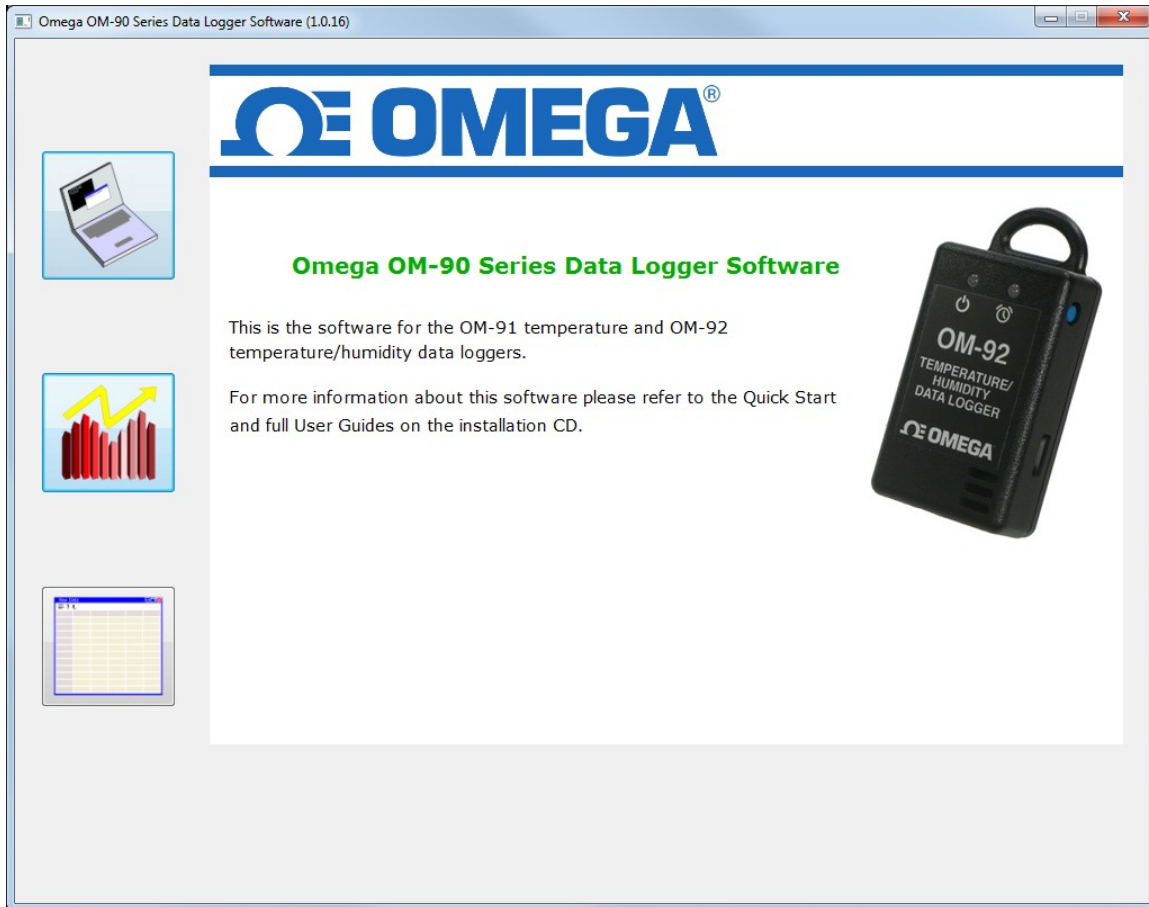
Omega OM-90 Series Data Logger Software (1.0.16)

Ω OMEGA®

Omega OM-90 Series Data Logger Software

This is the software for the OM-91 temperature and OM-92 temperature/humidity data loggers.

For more information about this software please refer to the Quick Start and full User Guides on the installation CD.

OM-92
TEMPERATURE/ HUMIDITY DATA LOGGER
Ω OMEGA